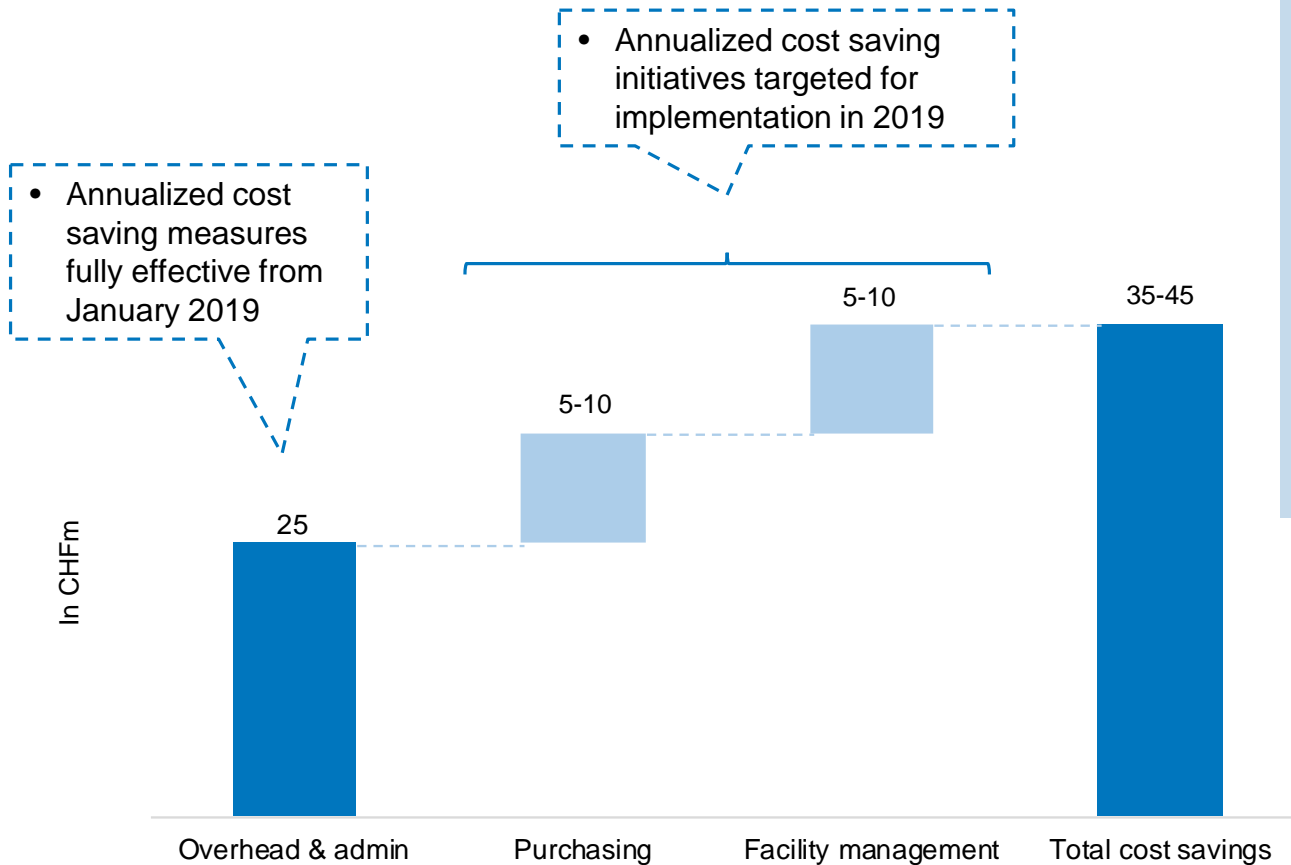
• Annualized cost saving initiatives targeted for implementation in 2019

• Annualized cost saving measures fully effective from January 2019

In CHFm

25

5-10

5-10

35-45

Overhead & admin

Purchasing

Facility management

Total cost savings